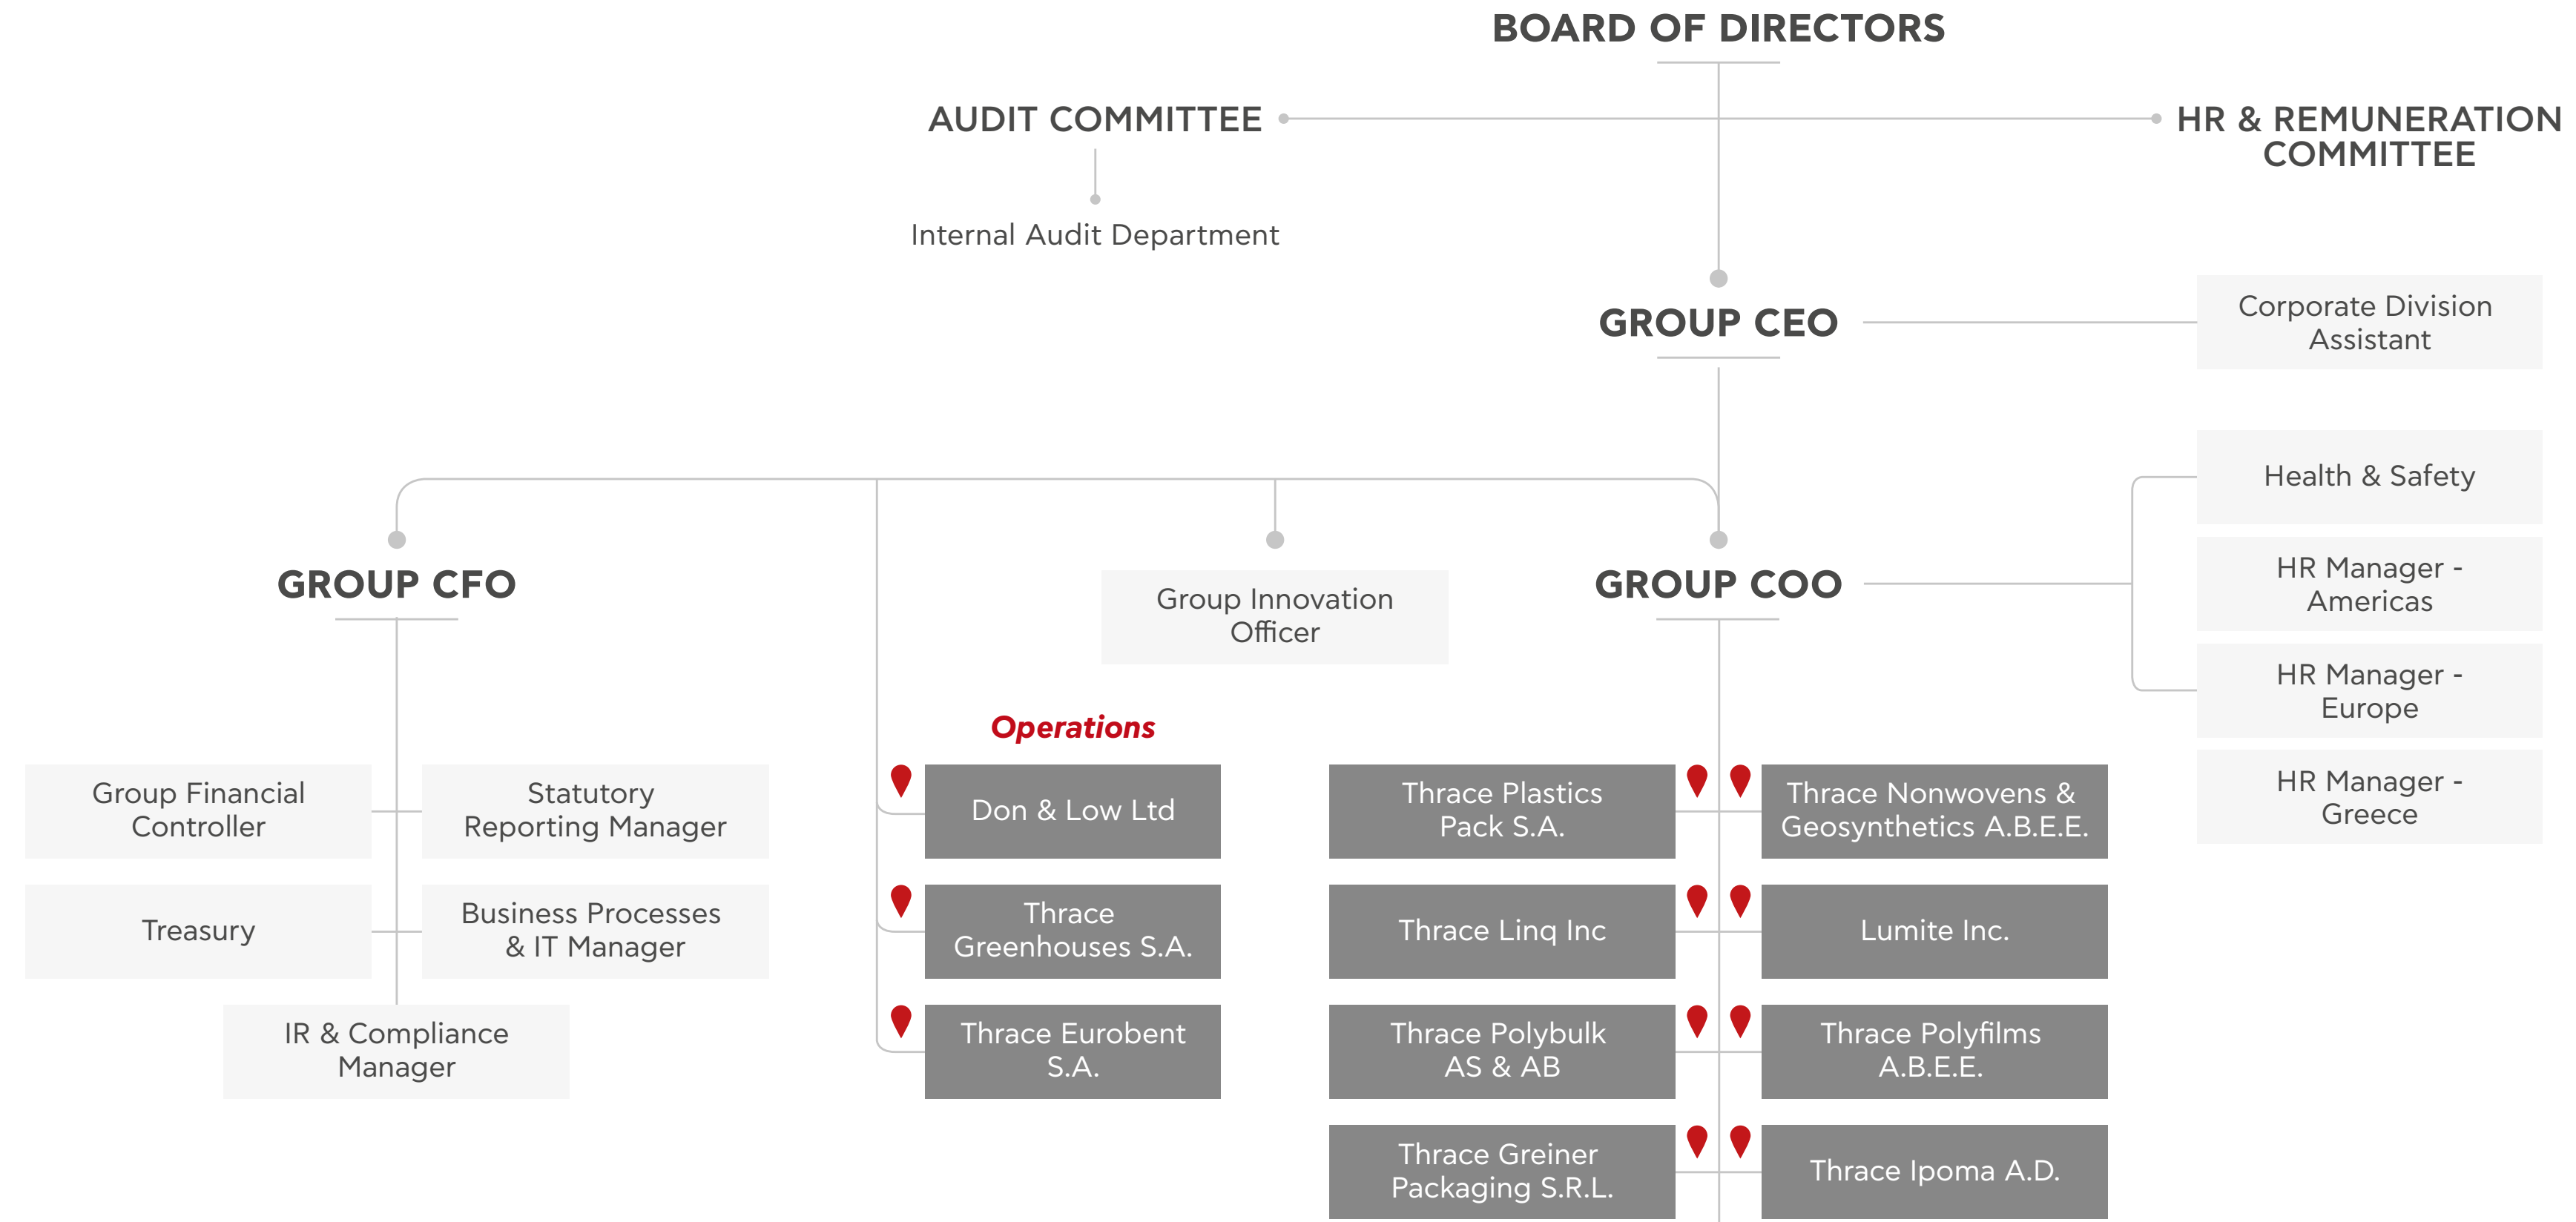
BOARD OF DIRECTORS

AUDIT COMMITTEE

HR & REMUNERATION COMMITTEE

Internal Audit Department

GROUP CEO

Corporate Division Assistant

Health & Safety

HR Manager - Americas

HR Manager - Europe

HR Manager - Greece

GROUP CFO

Group Innovation Officer

GROUP COO

Operations

Group Financial Controller

Statutory Reporting Manager

Treasury

Business Processes & IT Manager

IR & Compliance Manager

Don & Low Ltd

Thrace Greenhouses S.A.

Thrace Eurobent S.A.

Thrace Plastics Pack S.A.

Thrace Nonwovens & Geosynthetics A.B.E.E.

Thrace Linq Inc

Lumite Inc.

Thrace Polybulk AS & AB

Thrace Polyfilms A.B.E.E.

Thrace Greiner Packaging S.R.L.

Thrace Ipoma A.D.